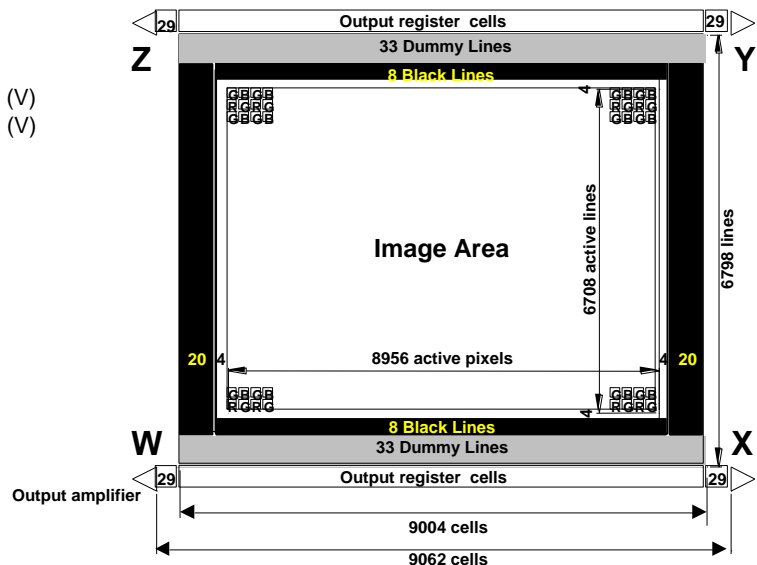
29
Output register cells
29
33 Dummy Lines
Z
Y
(V)
(V)
8 Black Lines
GBGB
RGRG
GBGB
GBGB
RGRG
GBGB
4
Image Area
6708 active lines
6798 lines
20
4
8956 active pixels
4
20
GBGB
RGRG
GBGB
RGRG
4
8 Black Lines
W
X
33 Dummy Lines
29
Output register cells
29
Output amplifier
9004 cells
9062 cells